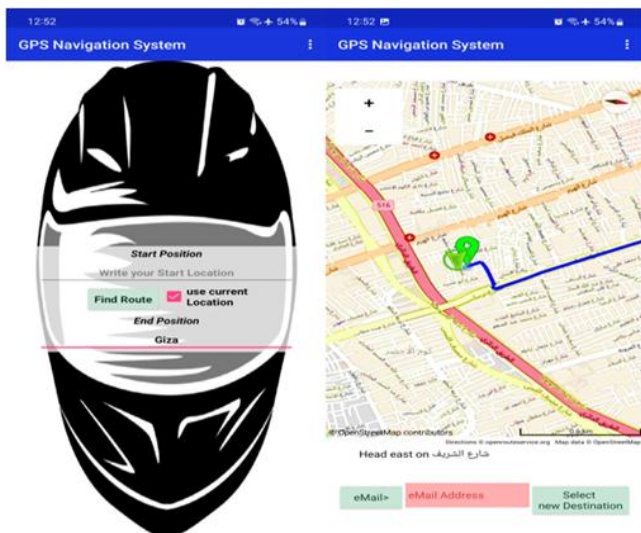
12:52 54%

GPS Navigation System

Start Position

Write your Start Location

Find Route

use current Location

End Position

Giza

12:52 54%

GPS Navigation System

+

−

516

© OpenStreetMap contributors

Directions © openrouteservice.org Map data © OpenStreetMap

Head east on شارع الشريف

eMail>

eMail Address

Select new Destination